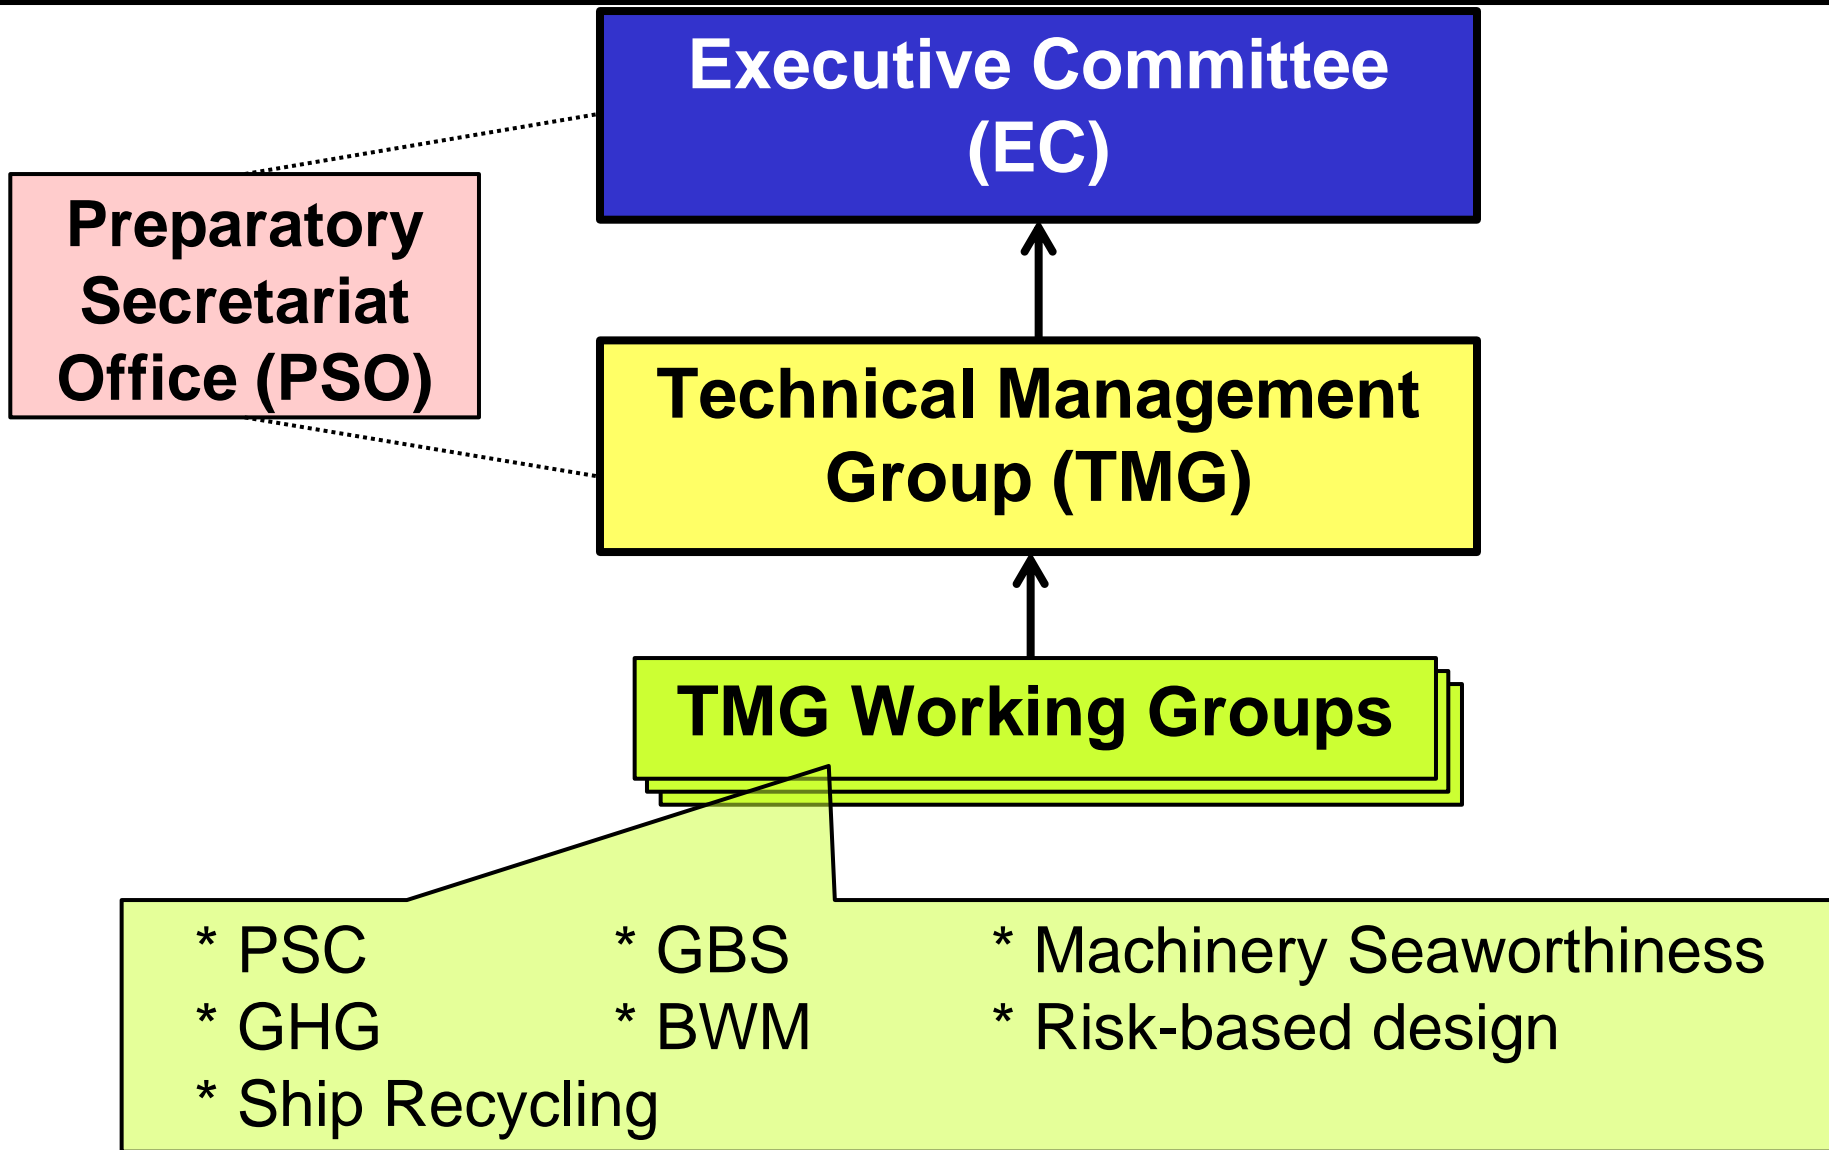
Executive Committee (EC)

Preparatory Secretariat Office (PSO)

Technical Management Group (TMG)

TMG Working Groups

* PSC
* GHG
* Ship Recycling

* GBS
* BWM

* Machinery Seaworthiness
* Risk-based design